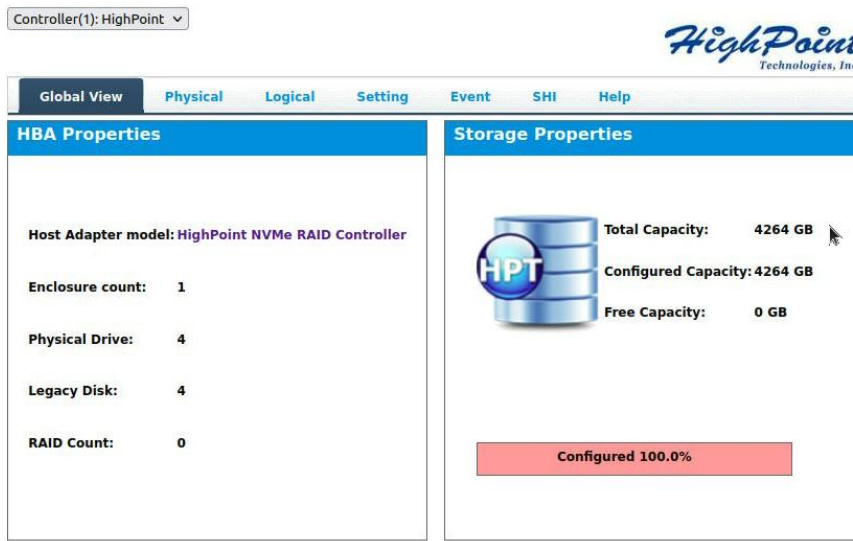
Controller(1): HighPoint

HighPoint
Technologies, Inc

Global View
Physical
Logical
Setting
Event
SHI
Help

HBA Properties

Host Adapter model: HighPoint NVMe RAID Controller

Enclosure count: 1

Physical Drive: 4

Legacy Disk: 4

RAID Count: 0

Storage Properties

HPT

Total Capacity: 4264 GB

Configured Capacity: 4264 GB

Free Capacity: 0 GB

Configured 100.0%